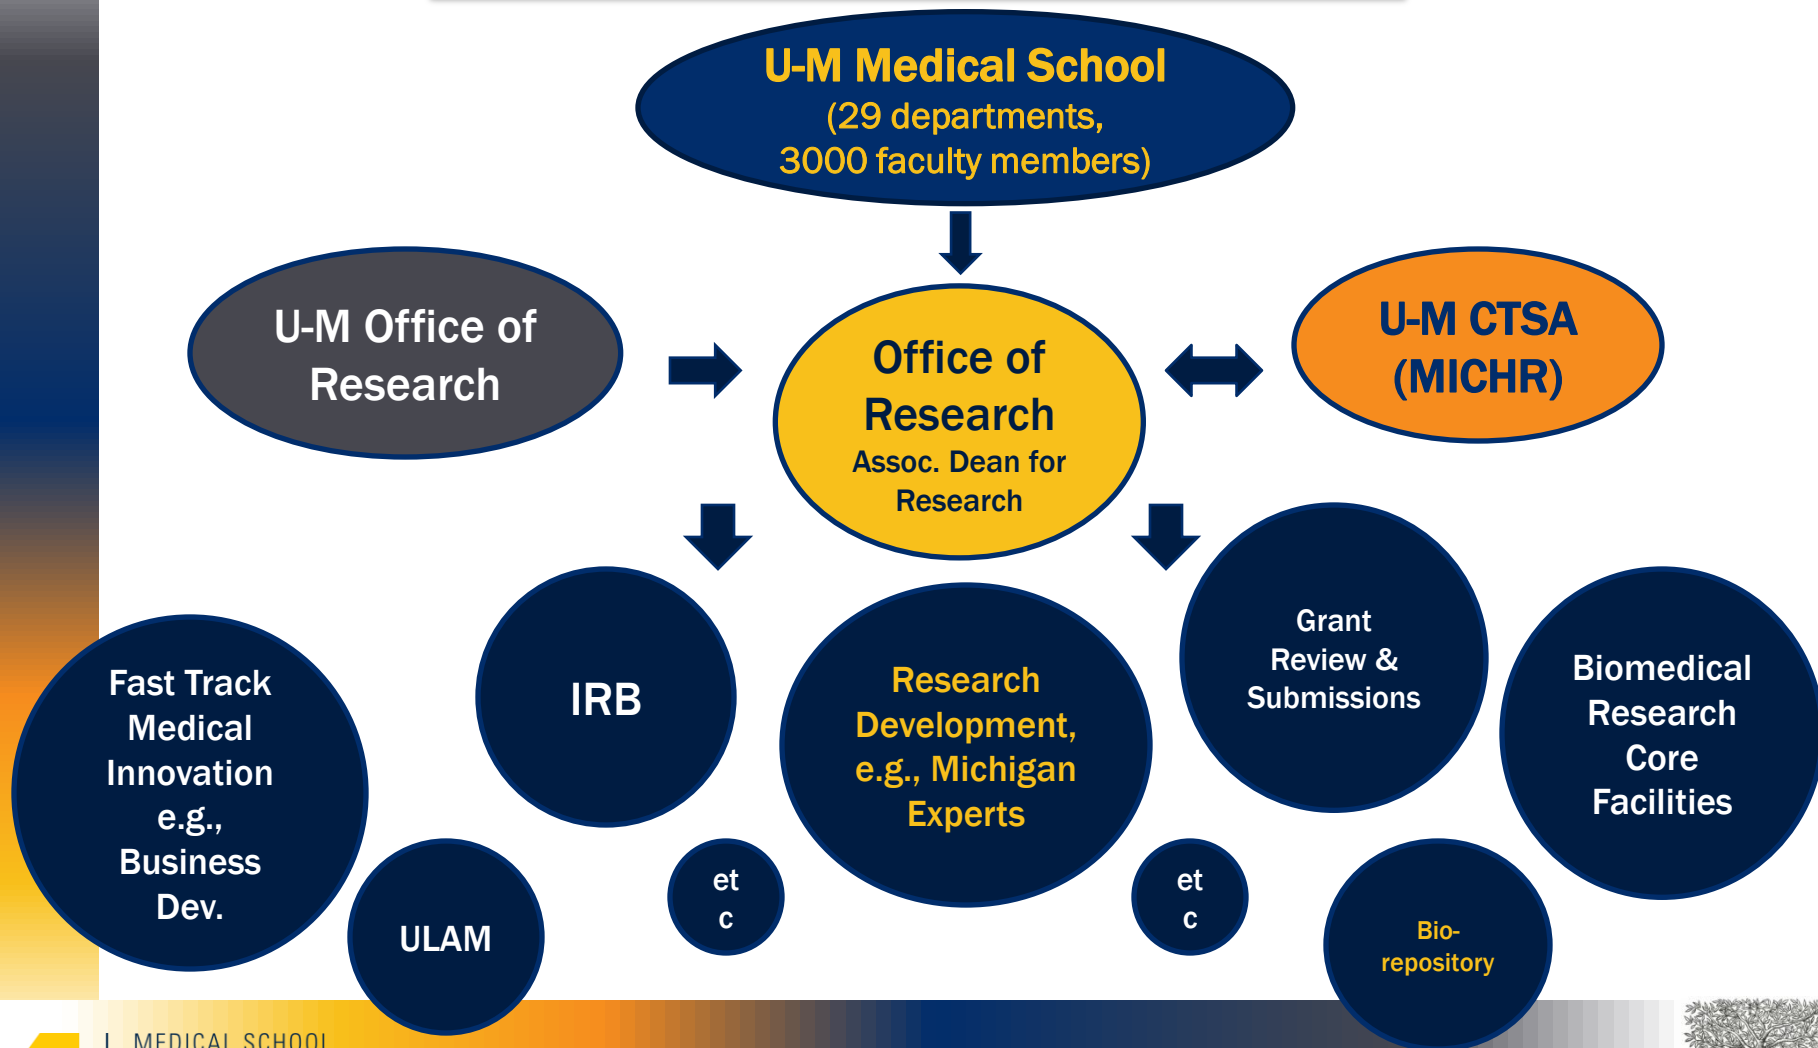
U-M Medical School
(29 departments,
3000 faculty members)

U-M Office of Research

Office of Research
Assoc. Dean for Research

U-M CTSA (MICHR)

Fast Track Medical Innovation e.g., Business Dev.

IRB

Research Development, e.g., Michigan Experts

Grant Review & Submissions

Biomedical Research Core Facilities

ULAM

et c

et c

Bio-repository

MEDICAL SCHOOL